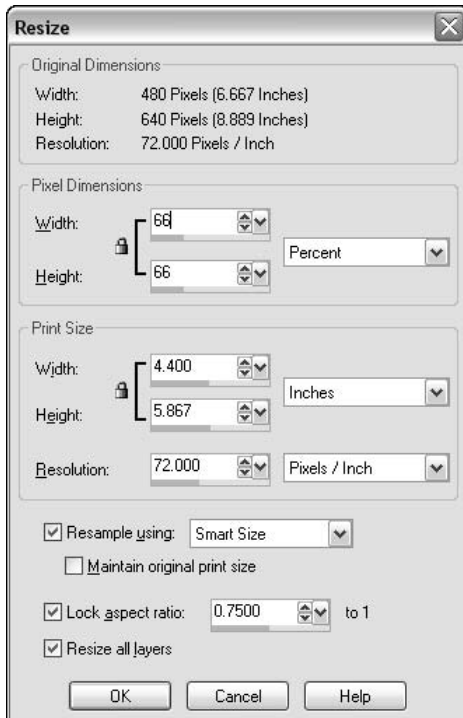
Resize

Original Dimensions

Width: 480 Pixels (6.667 Inches)

Height: 640 Pixels (8.889 Inches)

Resolution: 72.000 Pixels / Inch

Pixel Dimensions

Width: 66

Height: 66

Percent

Print Size

Width: 4.400

Height: 5.867

Inches

Resolution: 72.000

Pixels / Inch

Resample using: Smart Size

Maintain original print size

Lock aspect ratio: 0.7500 to 1

Resize all layers

OK

Cancel

Help